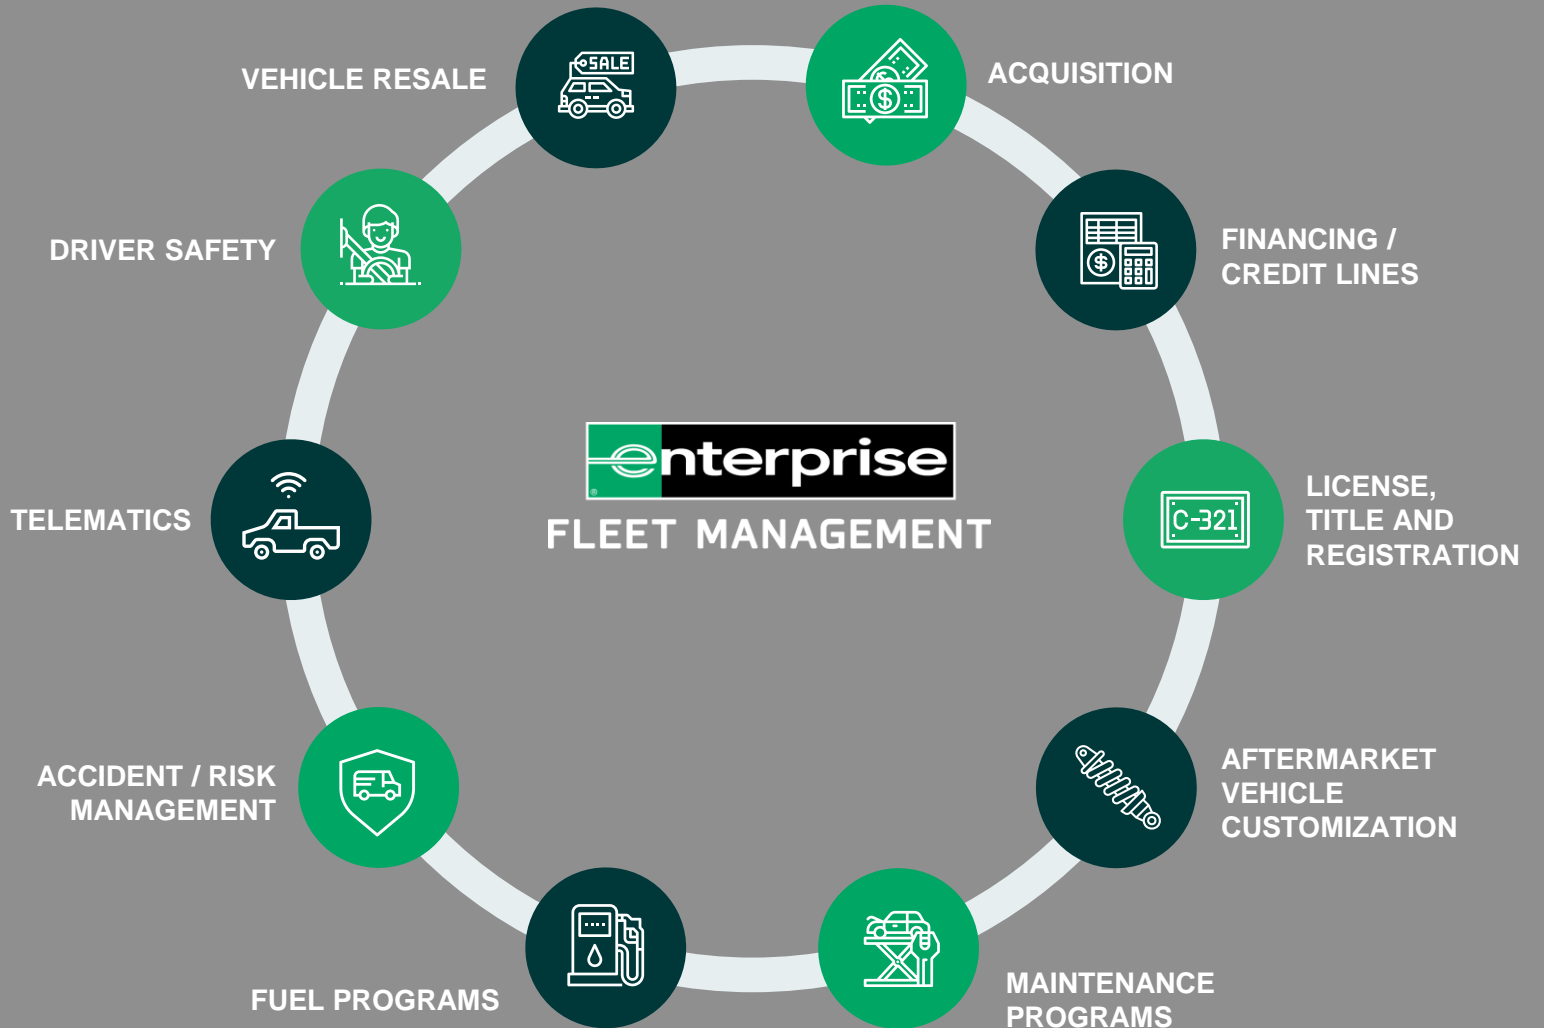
enterprise
FLEET MANAGEMENT

ACQUISITION

FINANCING / CREDIT LINES

LICENSE, TITLE AND REGISTRATION

C-321

AFTERMARKET VEHICLE CUSTOMIZATION

MAINTENANCE PROGRAMS

FUEL PROGRAMS

ACCIDENT / RISK MANAGEMENT

TELEMATICS

DRIVER SAFETY

VEHICLE RESALE

SALE